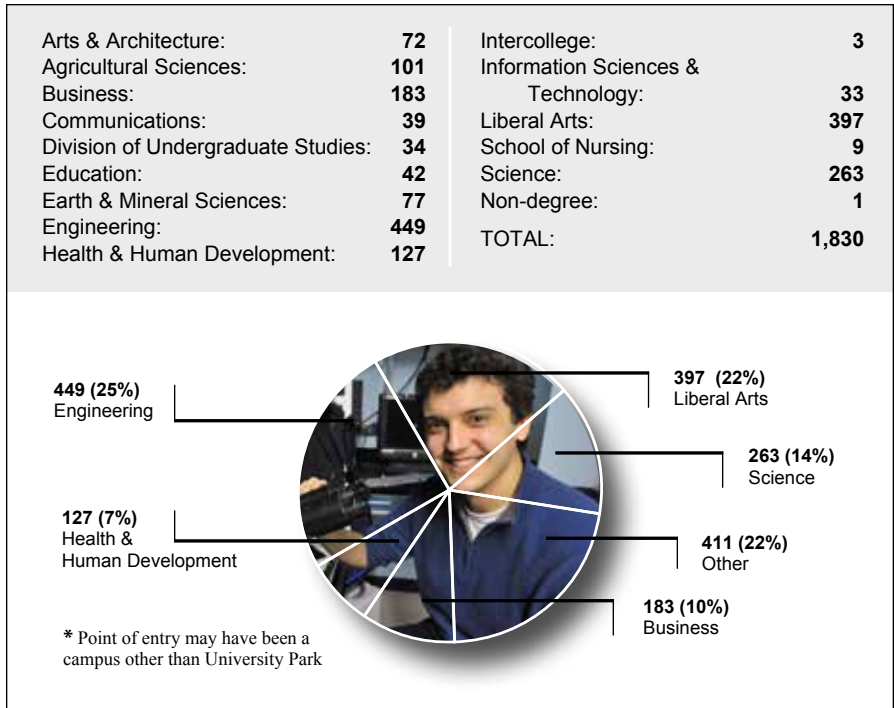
| | |
|---|---|
| Arts & Architecture: | **72** |
| Agricultural Sciences: | **101** |
| Business: | **183** |
| Communications: | **39** |
| Division of Undergraduate Studies: | **34** |
| Education: | **42** |
| Earth & Mineral Sciences: | **77** |
| Engineering: | **449** |
| Health & Human Development: | **127** |

| | |
|---|---|
| Intercollege: | **3** |
| Information Sciences & Technology: | **33** |
| Liberal Arts: | **397** |
| School of Nursing: | **9** |
| Science: | **263** |
| Non-degree: | **1** |
| TOTAL: | **1,830** |

**449 (25%)**
Engineering

**397 (22%)**
Liberal Arts

**263 (14%)**
Science

**127 (7%)**
Health & Human Development

**411 (22%)**
Other

**183 (10%)**
Business

* Point of entry may have been a campus other than University Park